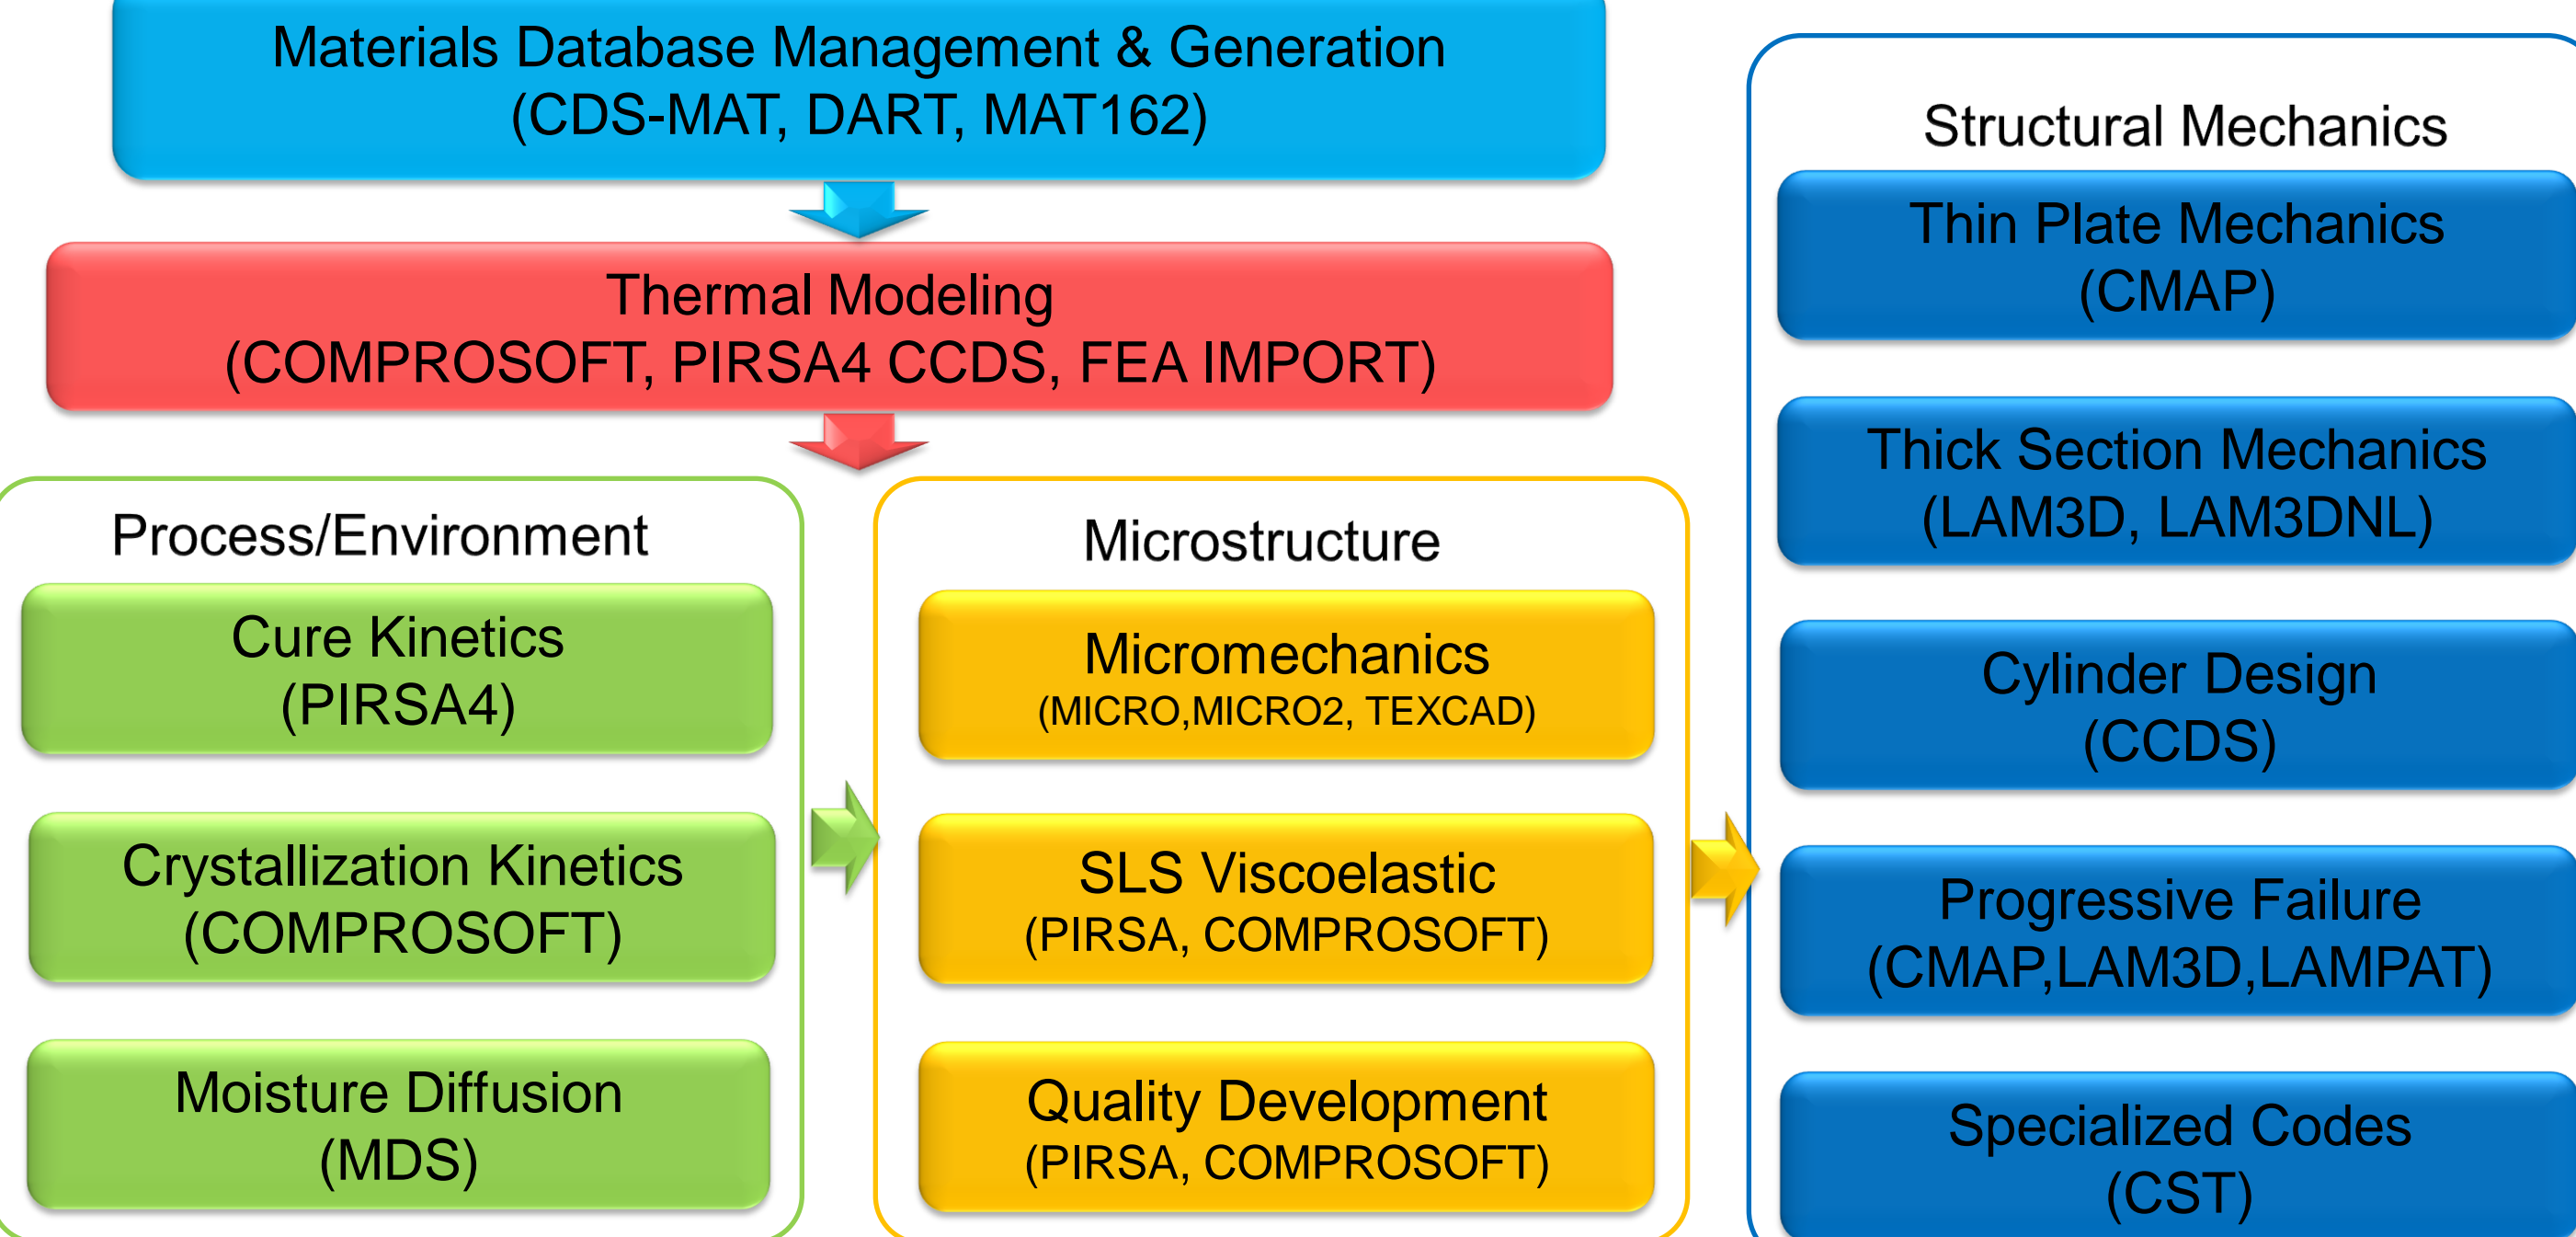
Materials Database Management & Generation
(CDS-MAT, DART, MAT162)

Thermal Modeling
(COMPROSOFT, PIRSA4 CCDS, FEA IMPORT)

Process/Environment

Cure Kinetics
(PIRSA4)

Crystallization Kinetics
(COMPROSOFT)

Moisture Diffusion
(MDS)

Microstructure

Micromechanics
(MICRO,MICRO2, TEXCAD)

SLS Viscoelastic
(PIRSA, COMPROSOFT)

Quality Development
(PIRSA, COMPROSOFT)

Structural Mechanics

Thin Plate Mechanics
(CMAP)

Thick Section Mechanics
(LAM3D, LAM3DNL)

Cylinder Design
(CCDS)

Progressive Failure
(CMAP,LAM3D,LAMPAT)

Specialized Codes
(CST)